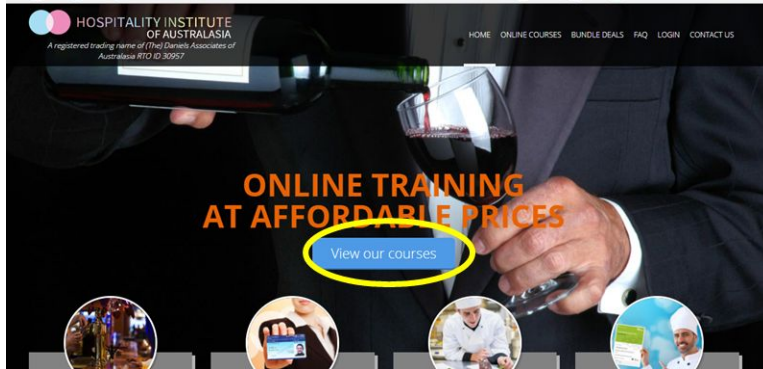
HOSPITALITY INSTITUTE OF AUSTRALASIA

A registered trading name of (The) Daniels Associates of Australasia RTO ID 30957

HOME ONLINE COURSES BUNDLE DEALS FAQ LOGIN CONTACT US

ONLINE TRAINING AT AFFORDABLE PRICES

View our courses